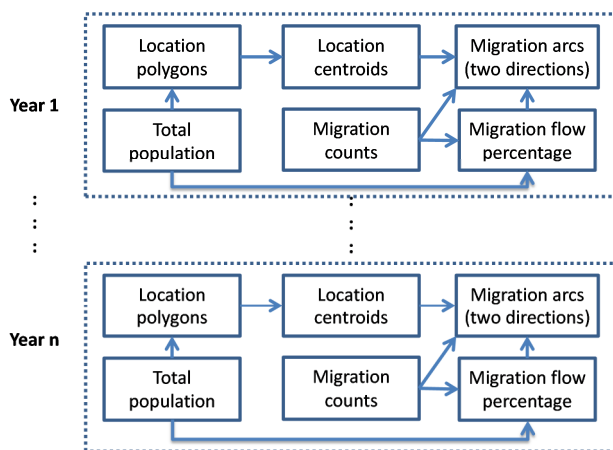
Year 1

Location polygons

Location centroids

Migration arcs (two directions)

Total population

Migration counts

Migration flow percentage

:
:
:

:
:

Year n

Location polygons

Location centroids

Migration arcs (two directions)

Total population

Migration counts

Migration flow percentage